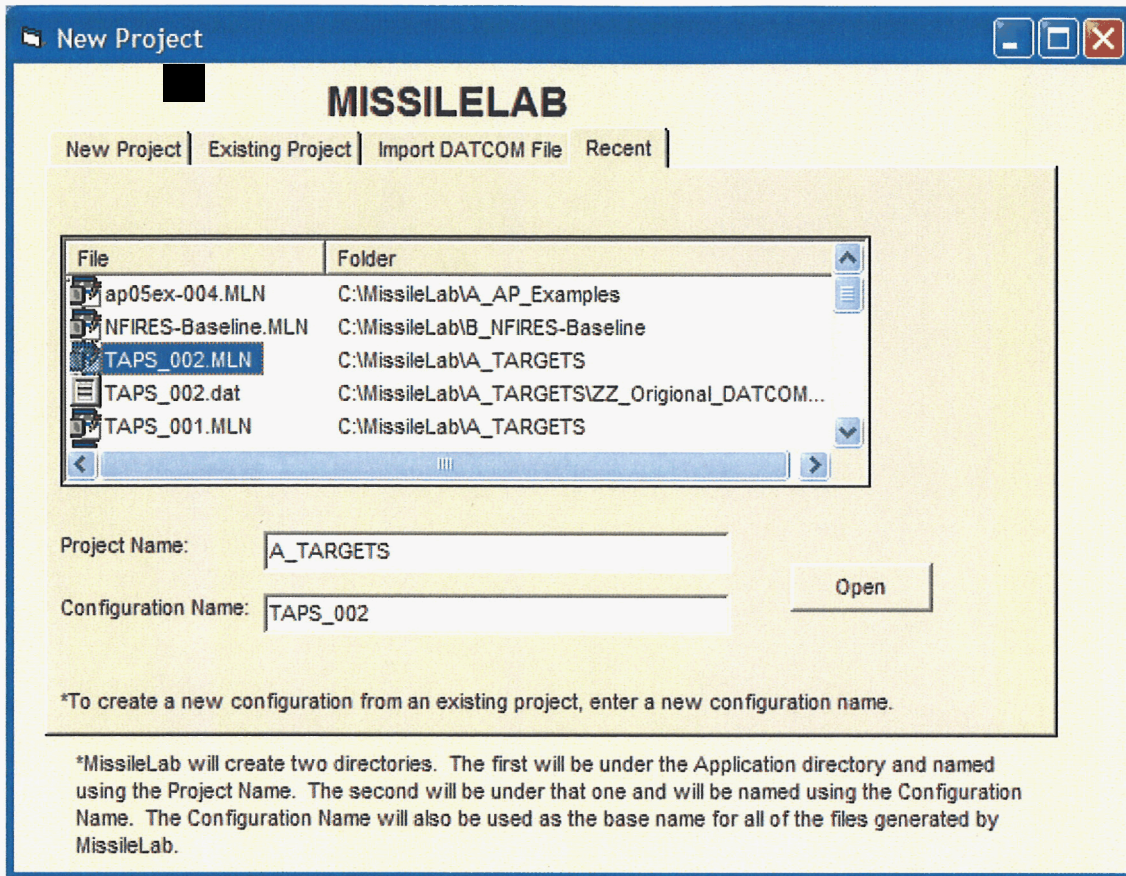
New Project

MISSILELAB

New Project | Existing Project | Import DATCOM File | Recent

| File | Folder |
|---|---|
| ap05ex-004.MLN | C:\MissileLab\A_AP_Examples |
| NFIRES-Baseline.MLN | C:\MissileLab\B_NFIRES-Baseline |
| TAPS_002.MLN | C:\MissileLab\A_TARGETS |
| TAPS_002.dat | C:\MissileLab\A_TARGETS\ZZ_Origional_DATCOM... |
| TAPS_001.MLN | C:\MissileLab\A_TARGETS |

Project Name: A_TARGETS

Configuration Name: TAPS_002

Open

*To create a new configuration from an existing project, enter a new configuration name.

*MissileLab will create two directories. The first will be under the Application directory and named using the Project Name. The second will be under that one and will be named using the Configuration Name. The Configuration Name will also be used as the base name for all of the files generated by MissileLab.